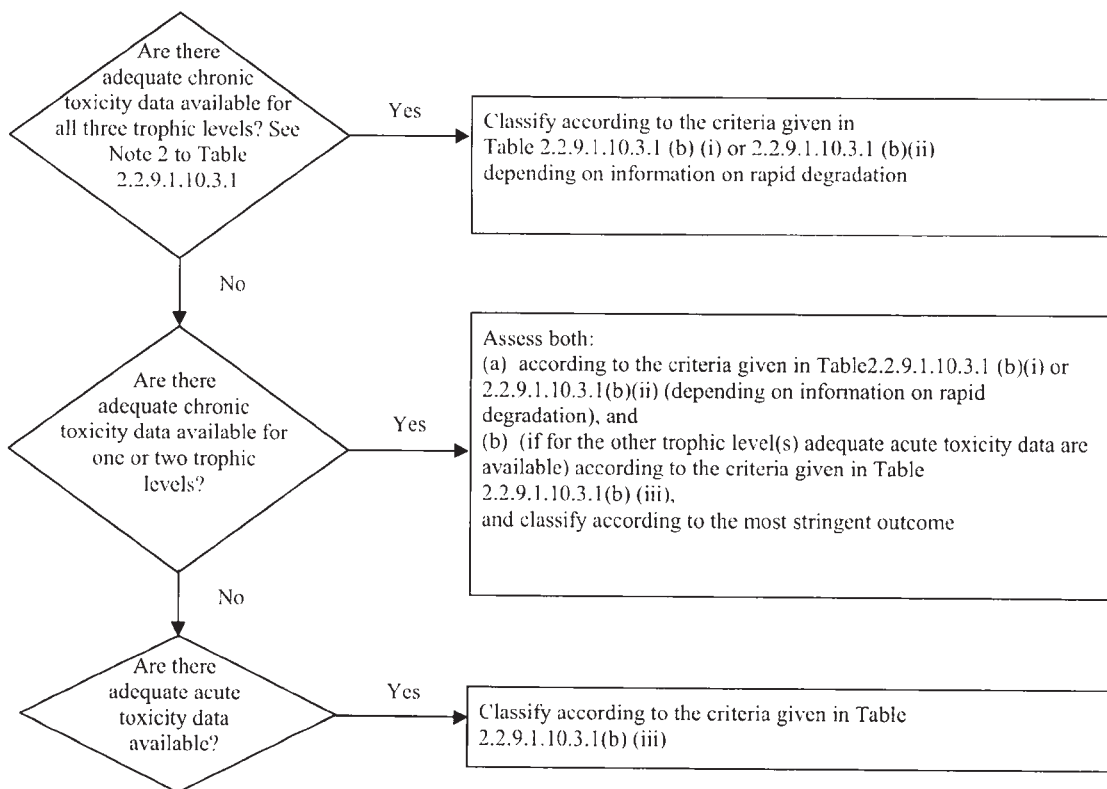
Are there adequate chronic toxicity data available for all three trophic levels? See Note 2 to Table 2.2.9.1.10.3.1

Yes

Classify according to the criteria given in Table 2.2.9.1.10.3.1 (b) (i) or 2.2.9.1.10.3.1 (b)(ii) depending on information on rapid degradation

No

Are there adequate chronic toxicity data available for one or two trophic levels?

Yes

Assess both:
(a) according to the criteria given in Table2.2.9.1.10.3.1 (b)(i) or 2.2.9.1.10.3.1(b)(ii) (depending on information on rapid degradation), and
(b) (if for the other trophic level(s) adequate acute toxicity data are available) according to the criteria given in Table 2.2.9.1.10.3.1(b) (iii),
and classify according to the most stringent outcome

No

Are there adequate acute toxicity data available?

Yes

Classify according to the criteria given in Table 2.2.9.1.10.3.1(b) (iii)